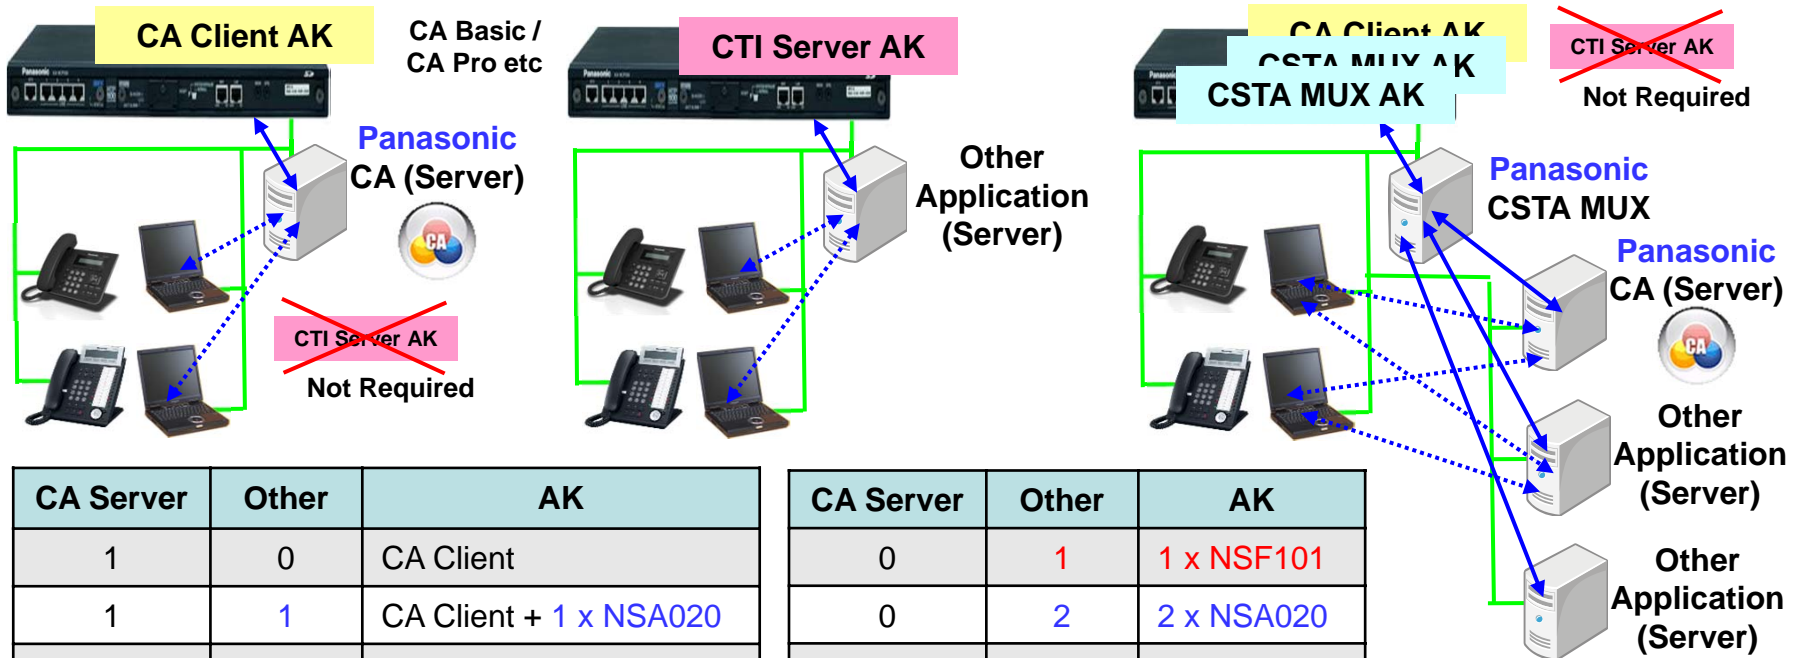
CA Client AK

CA Basic / CA Pro etc

CTI Server AK

CA Client AK

CSTA MUX AK

CSTA MUX AK

CTI Server AK

Not Required

Panasonic CA (Server)

CA

CTI Server AK

Not Required

Other Application (Server)

Panasonic CSTA MUX

Panasonic CA (Server)

CA

Other Application (Server)

Other Application (Server)

| CA Server | Other | AK |
|---|---|---|
| 1 | 0 | CA Client |
| 1 | 1 | CA Client + 1 x NSA020 |

| CA Server | Other | AK |
|---|---|---|
| 0 | 1 | 1 x NSF101 |
| 0 | 2 | 2 x NSA020 |